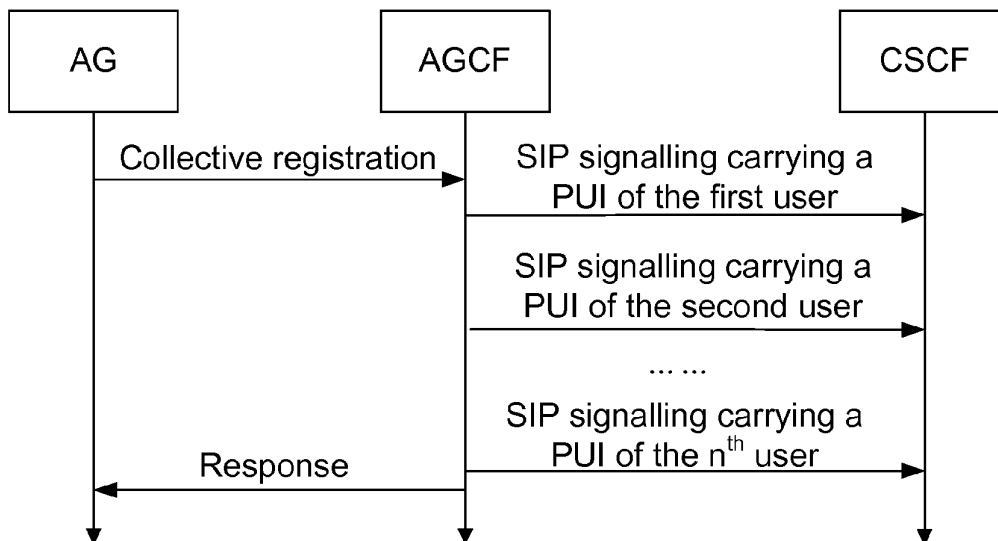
AG

AGCF

CSCF

Collective registration

SIP signalling carrying a PUI of the first user

SIP signalling carrying a PUI of the second user

... ...

SIP signalling carrying a PUI of the n$^{th}$ user

Response